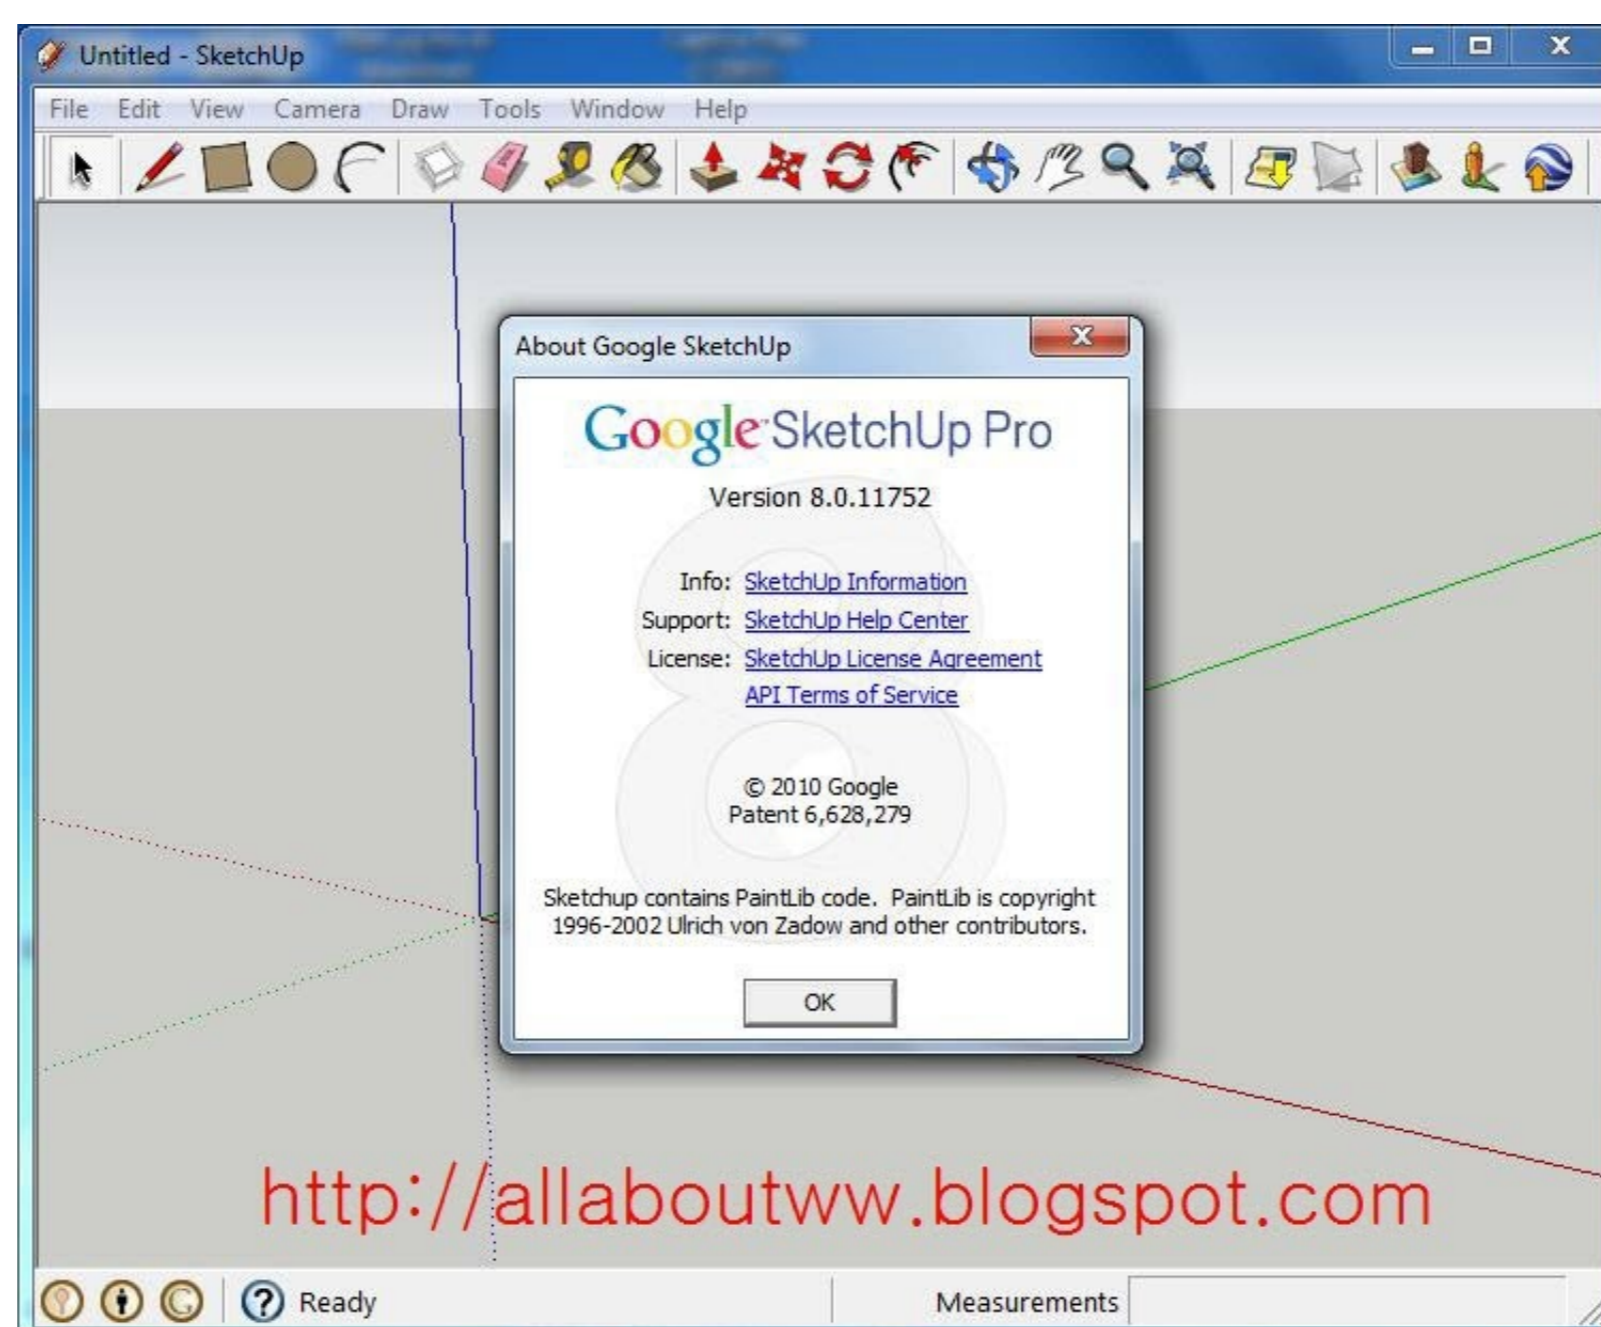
Untitled - SketchUp

File Edit View Camera Draw Tools Window Help

About Google SketchUp

Google SketchUp Pro

Version 8.0.11752

Info: SketchUp Information
Support: SketchUp Help Center
License: SketchUp License Agreement
API Terms of Service

© 2010 Google
Patent 6,628,279

Sketchup contains PaintLib code. PaintLib is copyright 1996-2002 Ulrich von Zadow and other contributors.

OK

http://allaboutww.blogspot.com

Ready

Measurements